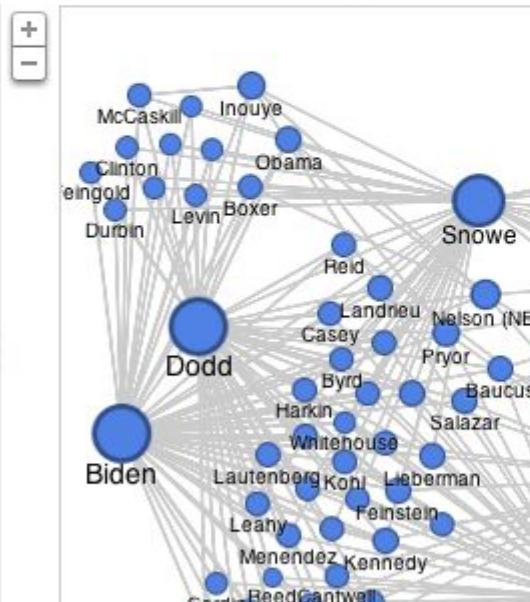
+
−
McCaskill
Inouye
Obama
Clinton
eingold
Levin
Boxer
Durbin
Snowe
Reid
Landrieu
Nelson (NE
Casey
Dodd
Pryor
Byrd
Baucus
Harkin
Salazar
Whitehouse
Biden
Lautenberg
Kohl
Lieberman
Feinstein
Leahy
Menendez
Kennedy
Reed
Cantwell
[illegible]